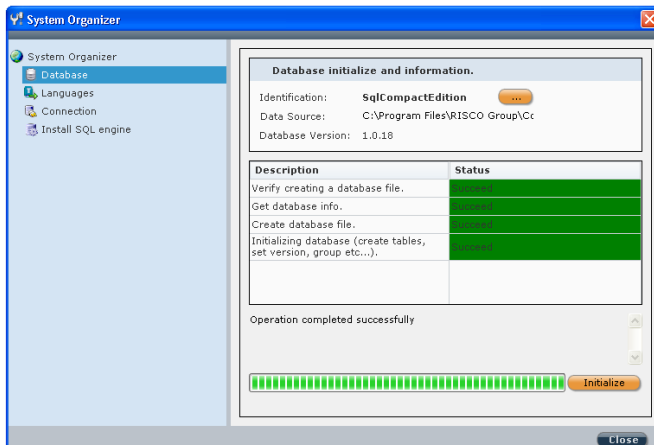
System Organizer

System Organizer
Database
Languages
Connection
Install SQL engine

Database initialize and information.

Identification: SqlCompactEdition ...
Data Source: C:\Program Files\RISCO Group\Cc
Database Version: 1.0.18

| Description | Status |
|---|---|
| Verify creating a database file. | Succeed |
| Get database info. | Succeed |
| Create database file. | Succeed |
| Initializing database (create tables, set version, group etc...). | Succeed |

Operation completed successfully

Initialize

Close